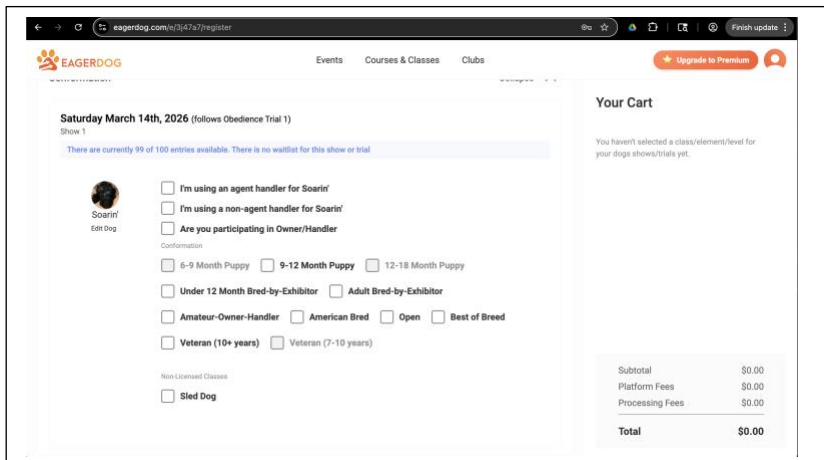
eagerdog.com/e/3j47a7/register

Finish update

EAGERDOG

Events Courses & Classes Clubs

Upgrade to Premium

Saturday March 14th, 2026 (follows Obedience Trial 1)

Show 1

There are currently 99 of 100 entries available. There is no waitlist for this show or trial

Soarin'

Edit Dog

I'm using an agent handler for Soarin'

I'm using a non-agent handler for Soarin'

Are you participating in Owner/Handler

Conformation

6-9 Month Puppy

9-12 Month Puppy

12-18 Month Puppy

Under 12 Month Bred-by-Exhibitor

Adult Bred-by-Exhibitor

Amateur-Owner-Handler

American Bred

Open

Best of Breed

Veteran (10+ years)

Veteran (7-10 years)

Non-Licensed Classes

Sled Dog

Your Cart

You haven't selected a class/element/level for your dogs shows/trials yet.

| | |
|---|---|
| Subtotal | $0.00 |
| Platform Fees | $0.00 |
| Processing Fees | $0.00 |
| Total | $0.00 |